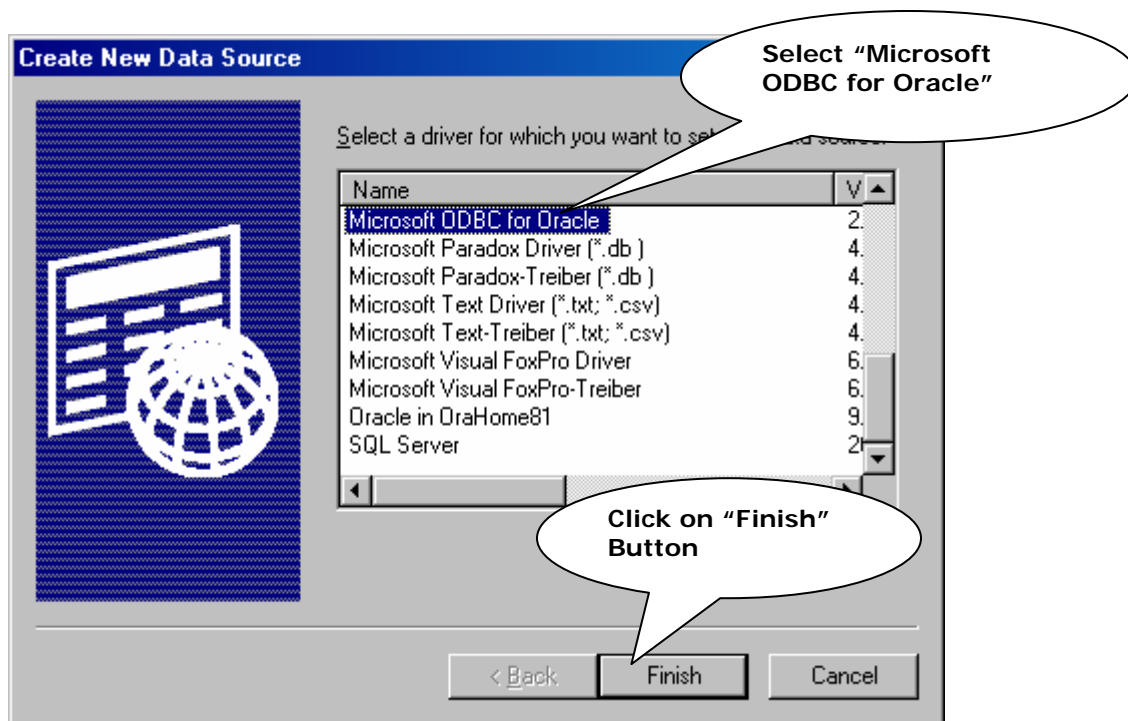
Create New Data Source

Select "Microsoft ODBC for Oracle"

Select a driver for which you want to se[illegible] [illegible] source.

| Name | V |
|---|---|
| Microsoft ODBC for Oracle | 2. |
| Microsoft Paradox Driver (*.db ) | 4. |
| Microsoft Paradox-Treiber (*.db ) | 4. |
| Microsoft Text Driver (*.txt; *.csv) | 4. |
| Microsoft Text-Treiber (*.txt; *.csv) | 4. |
| Microsoft Visual FoxPro Driver | 6. |
| Microsoft Visual FoxPro-Treiber | 6. |
| Oracle in OraHome81 | 9. |
| SQL Server | 2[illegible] |

Click on "Finish" Button

< Back
Finish
Cancel